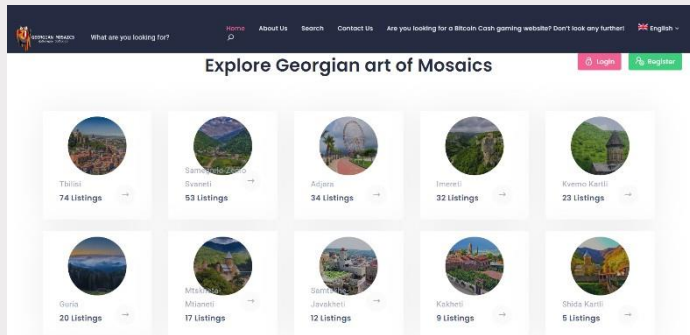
GEORGIAN MOSAICS

What are you looking for?

Home About Us Search Contact Us Are you looking for a Bitcoin Cash gaming website? Don't look any further! English

Login Register

Explore Georgian art of Mosaics

Tbilisi
74 Listings

Samegrelo-Zemo Svaneti
53 Listings

Adjara
34 Listings

Imereti
32 Listings

Kvemo Kartli
23 Listings

Guria
20 Listings

Mtskheta-Mtianeti
17 Listings

Samtskhe-Javakheti
12 Listings

Kakheti
9 Listings

Shida Kartli
5 Listings